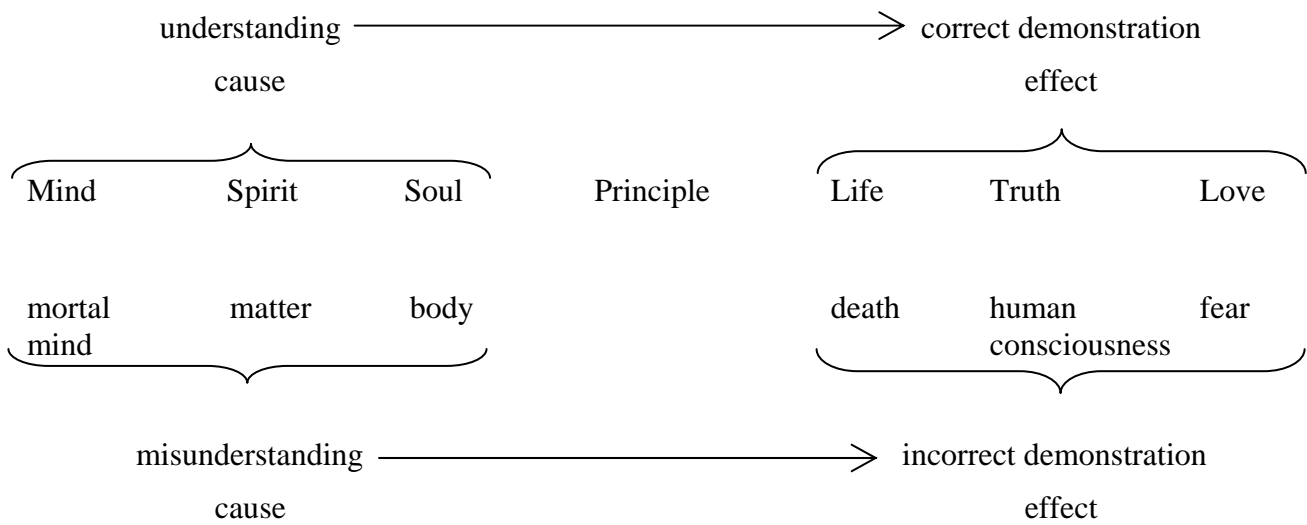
understanding → correct demonstration

cause

effect

Mind Spirit Soul

Principle

Life Truth Love

mortal mind matter body

death human consciousness fear

misunderstanding → incorrect demonstration

cause

effect